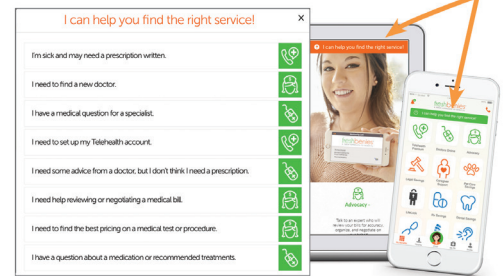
I can help you find the right service!

×

I'm sick and may need a prescription written.

I need to find a new doctor.

I have a medical question for a specialist.

I need to set up my Telehealth account.

I need some advice from a doctor, but I don't think I need a prescription.

I need help reviewing or negotiating a medical bill.

I need to find the best pricing on a medical test or procedure.

I have a question about a medication or recommended treatments.

I can help you find the right service!

Advocacy

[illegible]

I can help you find the right service!

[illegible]